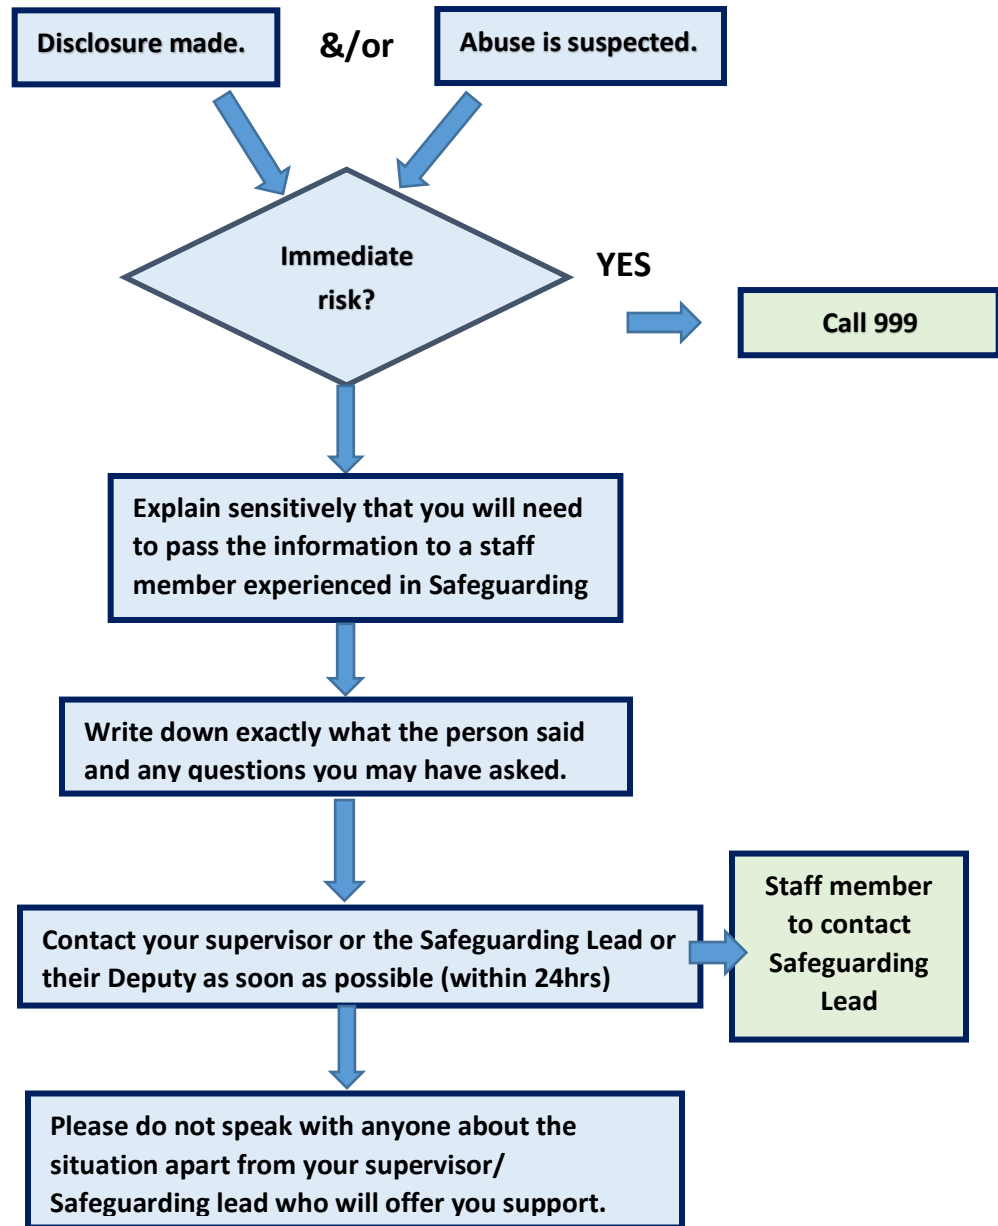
Disclosure made.

&/or

Abuse is suspected.

Immediate risk?

YES

Call 999

Explain sensitively that you will need to pass the information to a staff member experienced in Safeguarding

Write down exactly what the person said and any questions you may have asked.

Contact your supervisor or the Safeguarding Lead or their Deputy as soon as possible (within 24hrs)

Staff member to contact Safeguarding Lead

Please do not speak with anyone about the situation apart from your supervisor/ Safeguarding lead who will offer you support.